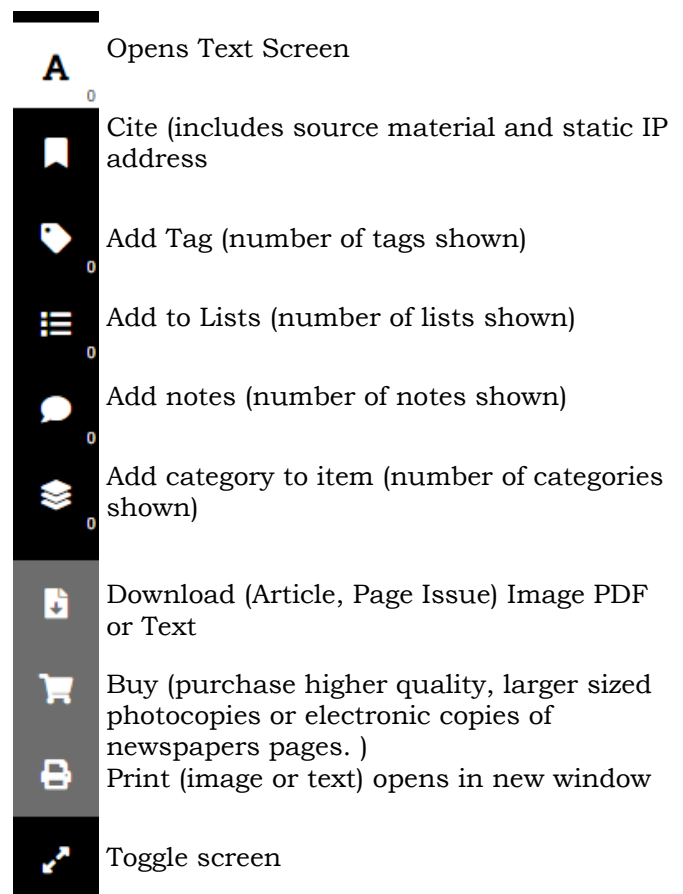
A
0

Opens Text Screen

Cite (includes source material and static IP address

0

Add Tag (number of tags shown)

0

Add to Lists (number of lists shown)

0

Add notes (number of notes shown)

0

Add category to item (number of categories shown)

Download (Article, Page Issue) Image PDF or Text

Buy (purchase higher quality, larger sized photocopies or electronic copies of newspapers pages. )

Print (image or text) opens in new window

Toggle screen